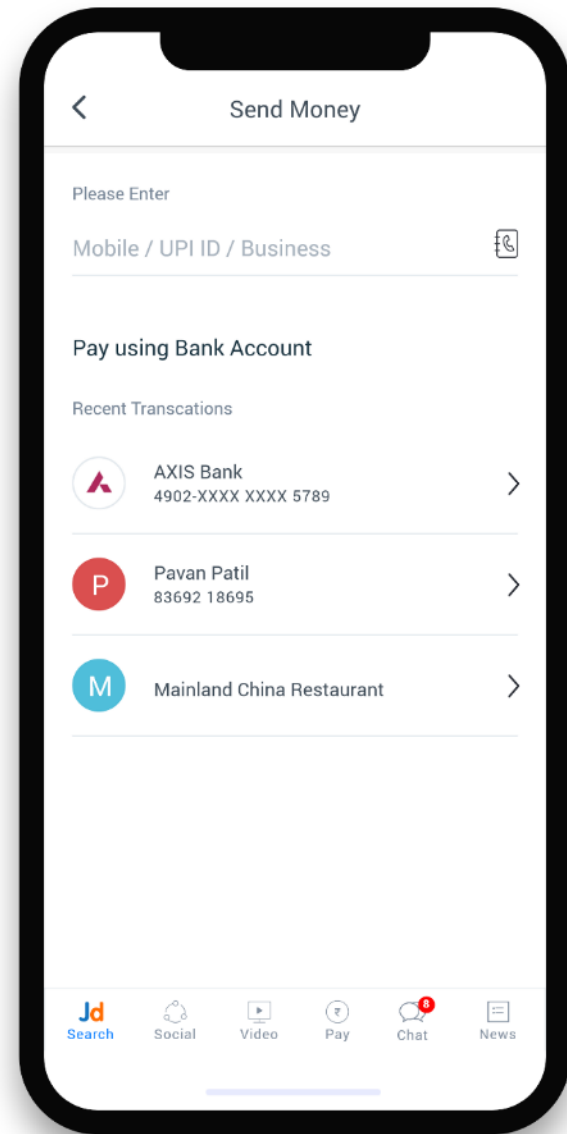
Send Money

Please Enter

Mobile / UPI ID / Business

Pay using Bank Account

Recent Transcations

AXIS Bank
4902-XXXX XXXX 5789

P
Pavan Patil
83692 18695

M
Mainland China Restaurant

Jd
Search Social Video Pay 8 Chat News